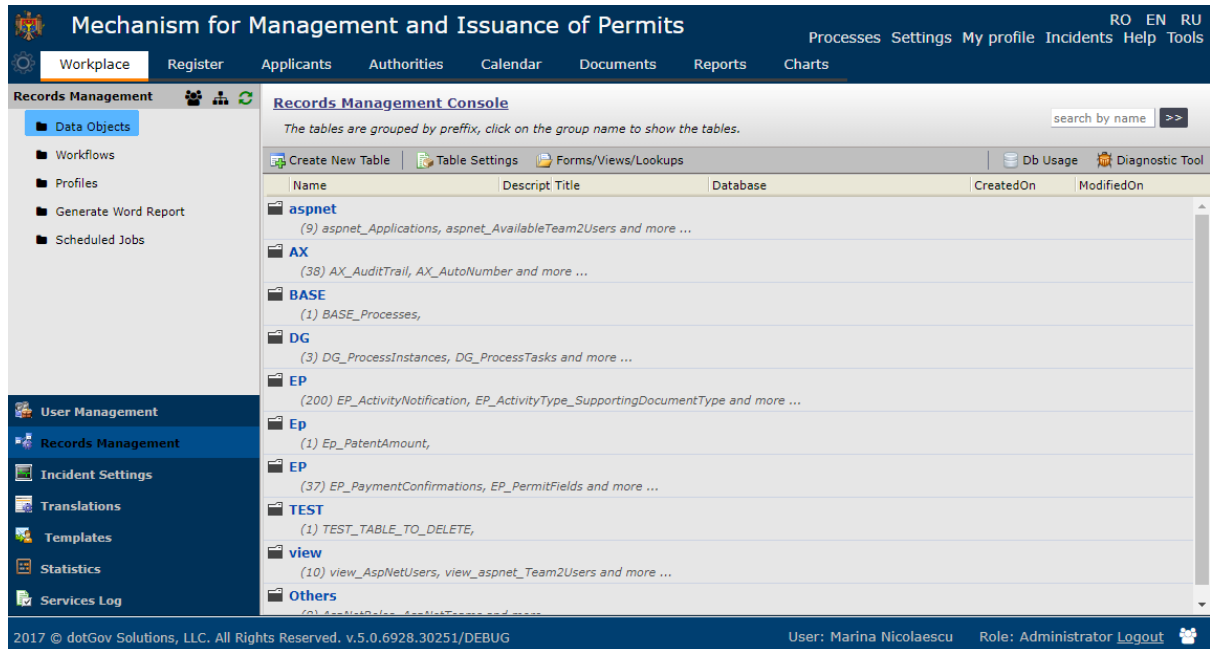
Mechanism for Management and Issuance of Permits

RO EN RU

Processes Settings My profile Incidents Help Tools

Workplace Register Applicants Authorities Calendar Documents Reports Charts

Records Management

Data Objects

Workflows

Profiles

Generate Word Report

Scheduled Jobs

User Management

Records Management

Incident Settings

Translations

Templates

Statistics

Services Log

Records Management Console

The tables are grouped by preffix, click on the group name to show the tables.

search by name >>

Create New Table | Table Settings | Forms/Views/Lookups | Db Usage | Diagnostic Tool

| Name | Descript | Title | Database | CreatedOn | ModifiedOn |
|---|---|---|---|---|---|

aspnet
(9) aspnet_Applications, aspnet_AvailableTeam2Users and more ...

AX
(38) AX_AuditTrail, AX_AutoNumber and more ...

BASE
(1) BASE_Processes,

DG
(3) DG_ProcessInstances, DG_ProcessTasks and more ...

EP
(200) EP_ActivityNotification, EP_ActivityType_SupportingDocumentType and more ...

Ep
(1) Ep_PatentAmount,

EP
(37) EP_PaymentConfirmations, EP_PermitFields and more ...

TEST
(1) TEST_TABLE_TO_DELETE,

view
(10) view_AspNetUsers, view_aspnet_Team2Users and more ...

Others
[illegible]

2017 © dotGov Solutions, LLC. All Rights Reserved. v.5.0.6928.30251/DEBUG

User: Marina Nicolaescu Role: Administrator Logout